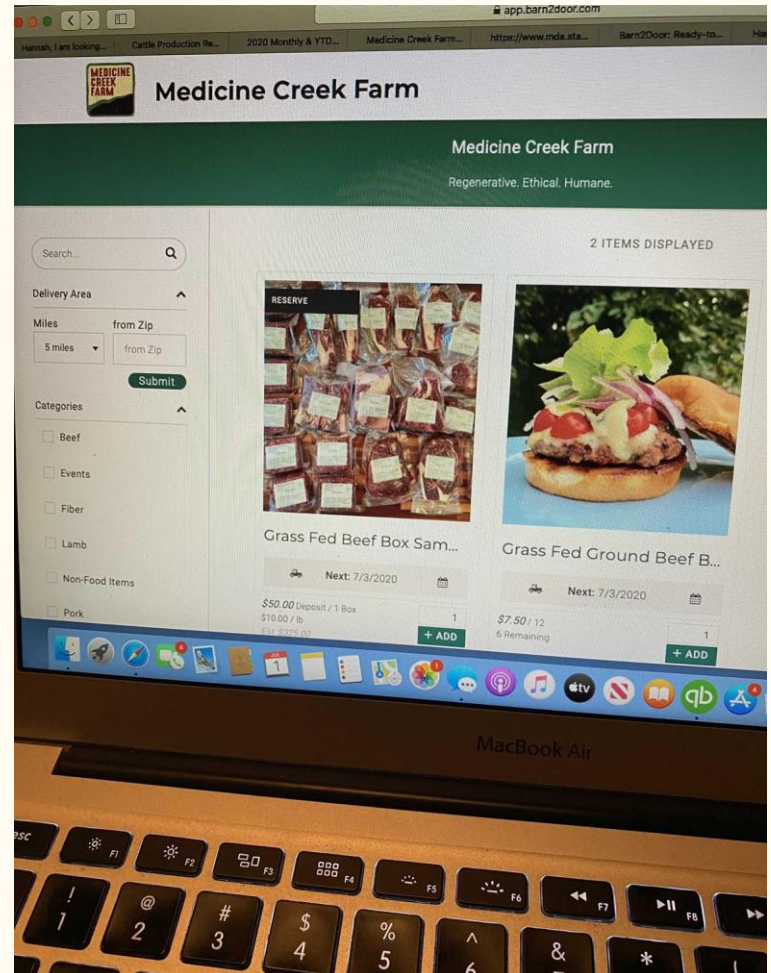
app.barn2door.com

Hannah, I am looking... Cattle Production Re... 2020 Monthly & YTD... Medicine Creek Farm... https://www.mda.sta... Barn2Door: Ready-to... Ha

MEDICINE CREEK FARM

Medicine Creek Farm

Medicine Creek Farm

Regenerative. Ethical. Humane.

Search...

Delivery Area

Miles

from Zip

5 miles

from Zip

Submit

Categories

Beef

Events

Fiber

Lamb

Non-Food Items

Pork

2 ITEMS DISPLAYED

RESERVE

Grass Fed Beef Box Sam...

Next: 7/3/2020

$50.00 Deposit / 1 Box
$10.00 / lb
Est. $325.00

1

+ ADD

Grass Fed Ground Beef B...

Next: 7/3/2020

$7.50 / 12
6 Remaining

1

+ ADD

MacBook Air

esc

F1

F2

F3

F4

F5

F6

F7

F8

!
1

@
2

#
3

$
4

%
5

^
6

&

*